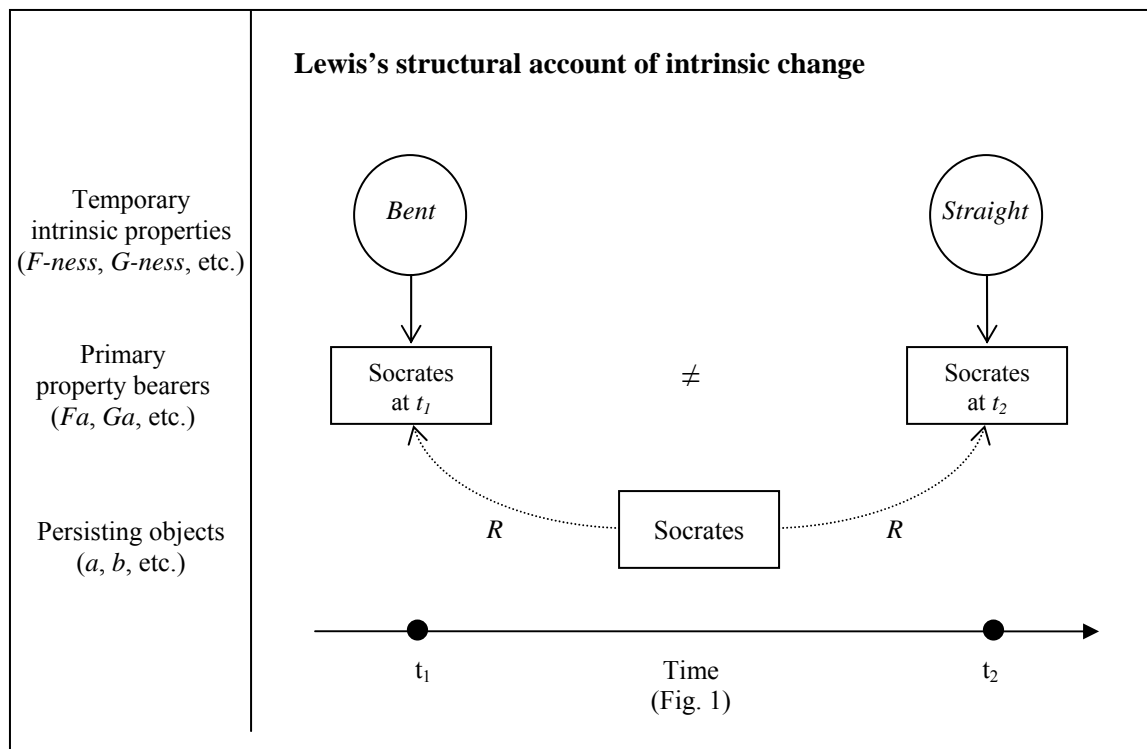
Lewis's structural account of intrinsic change

Temporary intrinsic properties (F-ness, G-ness, etc.)

Bent

Straight

Primary property bearers (Fa, Ga, etc.)

Socrates at $t_1$

$\neq$

Socrates at $t_2$

Persisting objects (a, b, etc.)

R

Socrates

R

$t_1$

Time
(Fig. 1)

$t_2$